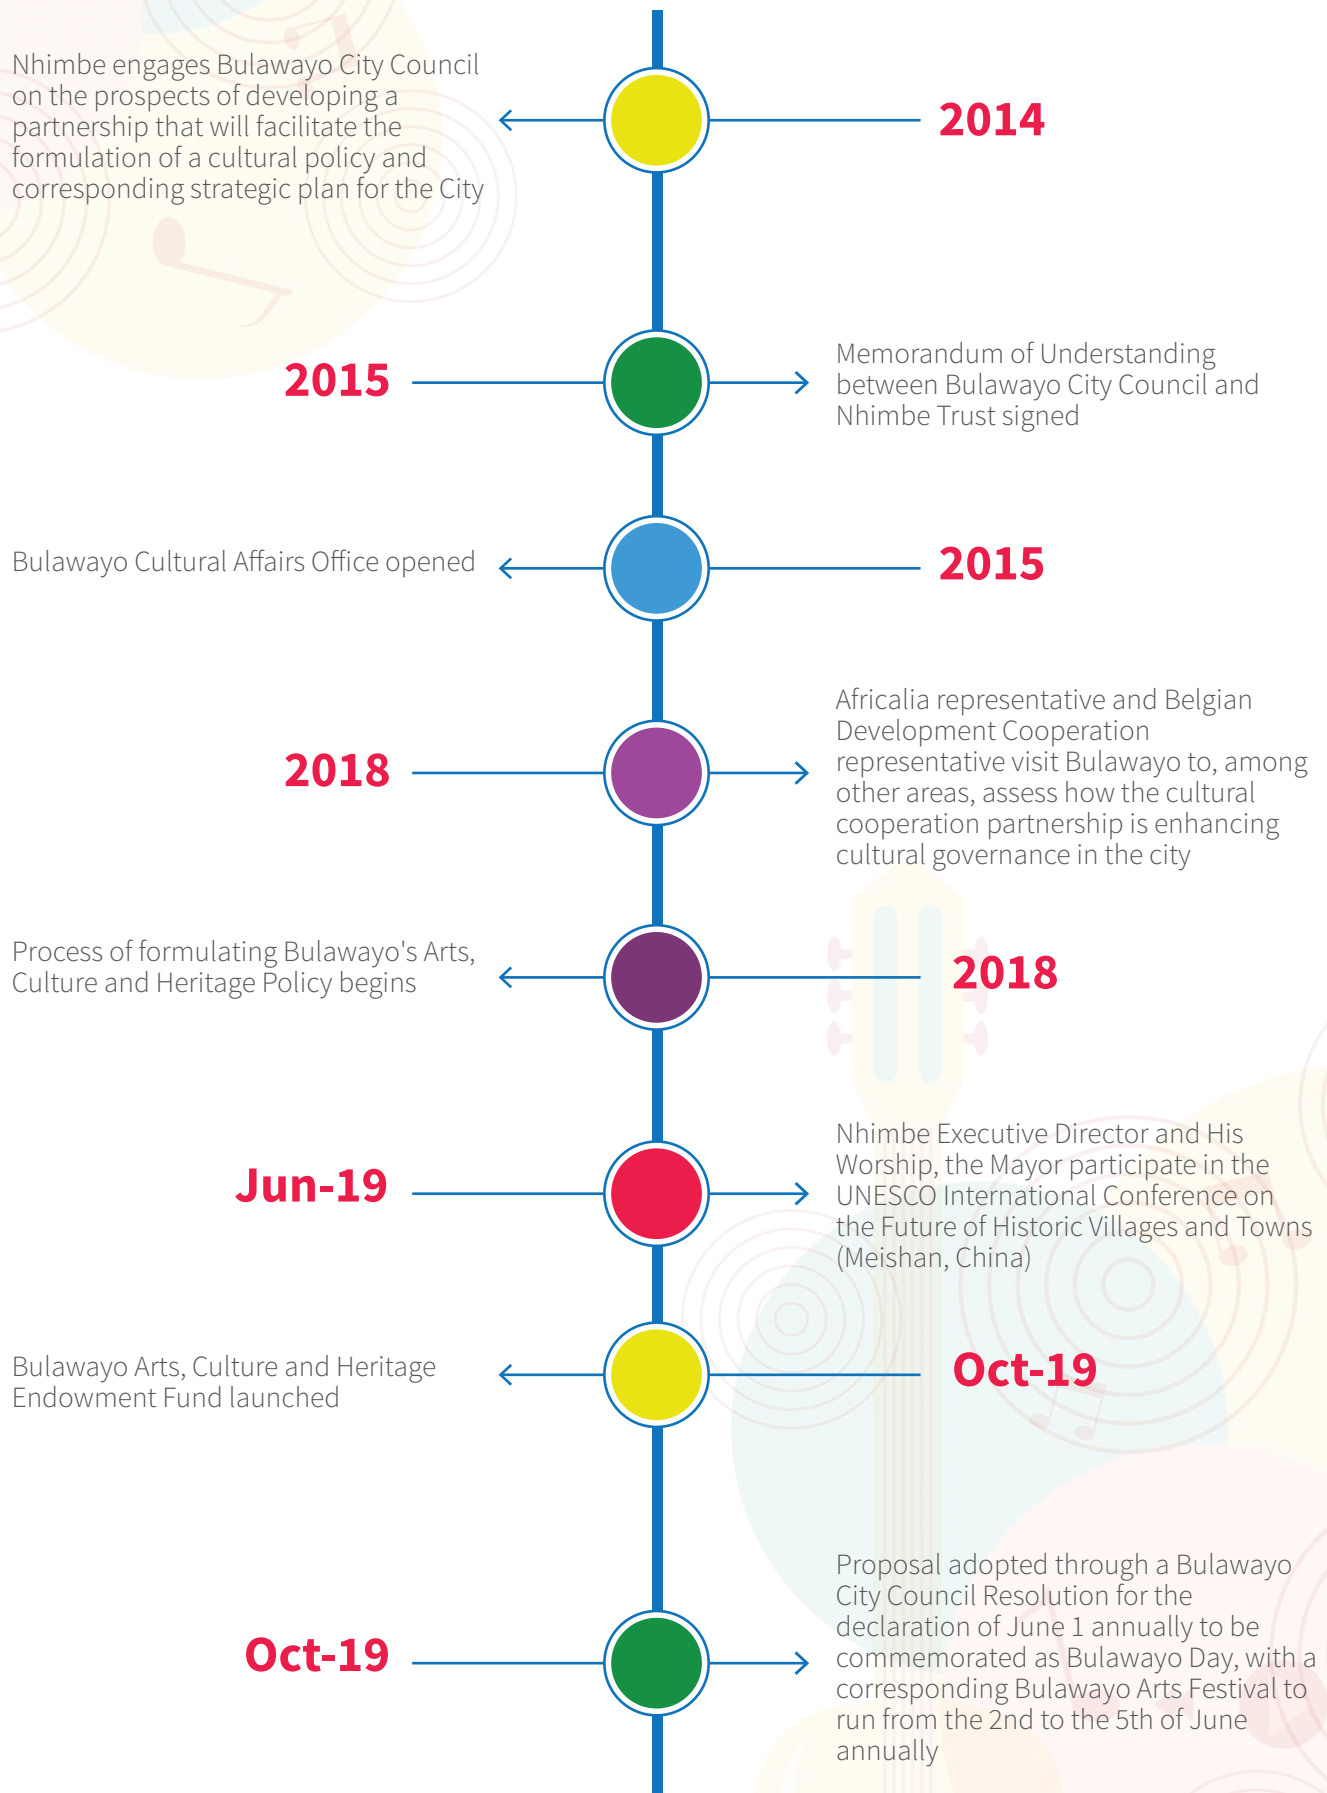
Nhimbe engages Bulawayo City Council on the prospects of developing a partnership that will facilitate the formulation of a cultural policy and corresponding strategic plan for the City

2014

2015

Memorandum of Understanding between Bulawayo City Council and Nhimbe Trust signed

Bulawayo Cultural Affairs Office opened

2015

2018

Africalia representative and Belgian Development Cooperation representative visit Bulawayo to, among other areas, assess how the cultural cooperation partnership is enhancing cultural governance in the city

Process of formulating Bulawayo's Arts, Culture and Heritage Policy begins

2018

Jun-19

Nhimbe Executive Director and His Worship, the Mayor participate in the UNESCO International Conference on the Future of Historic Villages and Towns (Meishan, China)

Bulawayo Arts, Culture and Heritage Endowment Fund launched

Oct-19

Oct-19

Proposal adopted through a Bulawayo City Council Resolution for the declaration of June 1 annually to be commemorated as Bulawayo Day, with a corresponding Bulawayo Arts Festival to run from the 2nd to the 5th of June annually